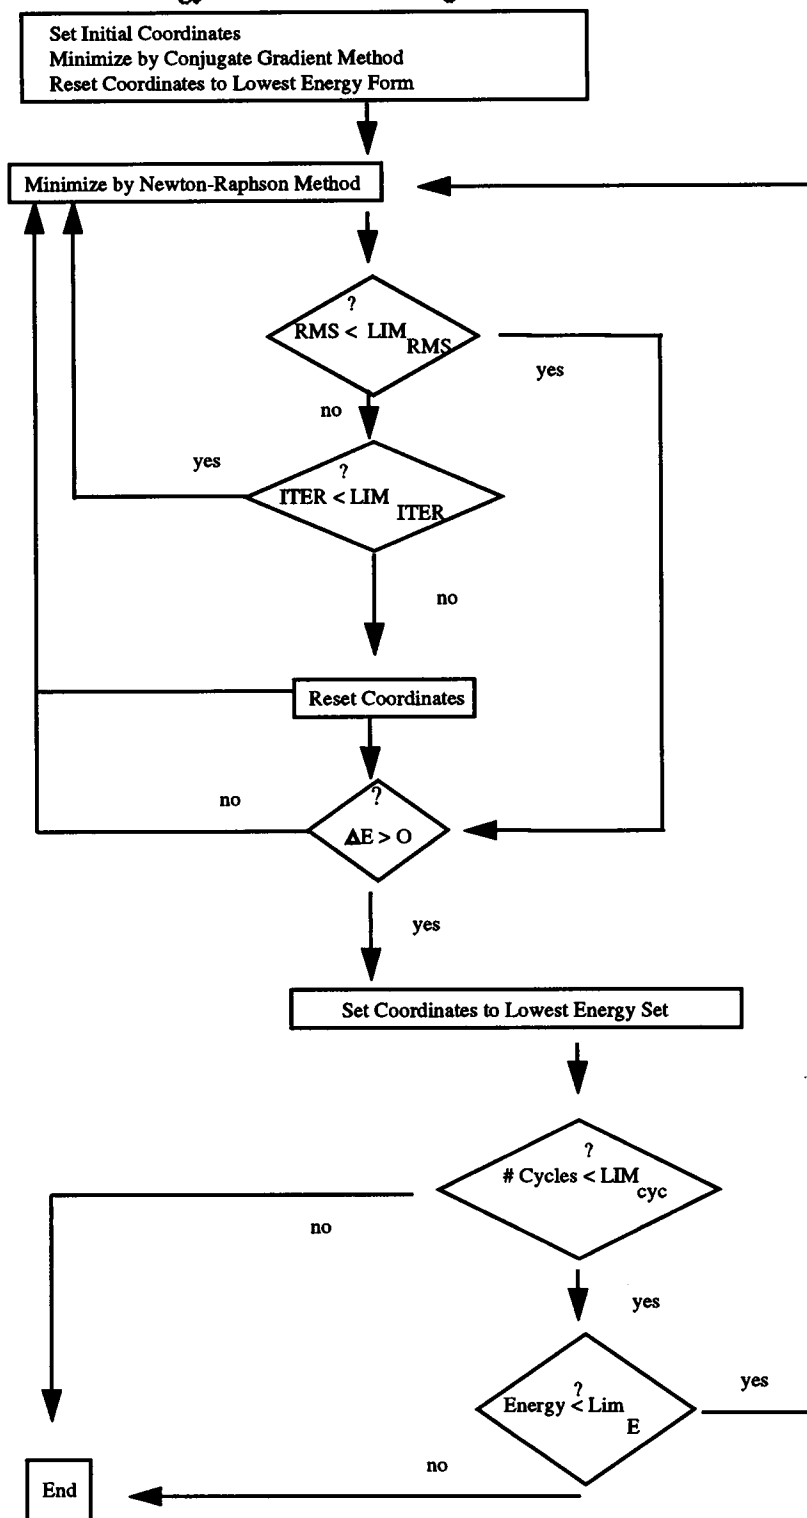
Set Initial Coordinates
Minimize by Conjugate Gradient Method
Reset Coordinates to Lowest Energy Form

Minimize by Newton-Raphson Method

$RMS \overset{?}{<} LIM_{RMS}$

yes

no

yes

$ITER \overset{?}{<} LIM_{ITER}$

no

Reset Coordinates

no

$\Delta E \overset{?}{>} O$

yes

Set Coordinates to Lowest Energy Set

$\# \text{ Cycles} \overset{?}{<} LIM_{cyc}$

no

yes

$\text{Energy} \overset{?}{<} Lim_{E}$

yes

no

End